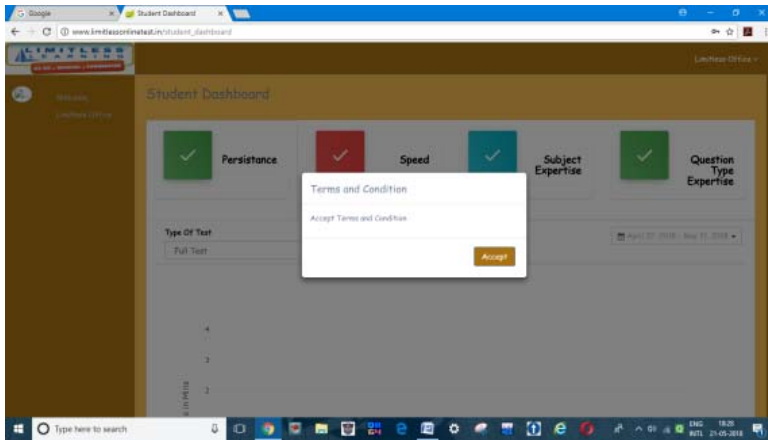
Google
Student Dashboard
www.limitlessonlinetest.in/student_dashboard
LIMITLESS LEARNING
Limitless Office
Welcome
Limitless Office
Student Dashboard
Persistance
Speed
Subject Expertise
Question Type Expertise
Terms and Condition
Accept Terms and Condition
Accept
Type Of Test
Full Test
April 27, 2018 - May 21, 2018
4
3
2
Type here to search
ENG INTL
18:25
21-05-2018